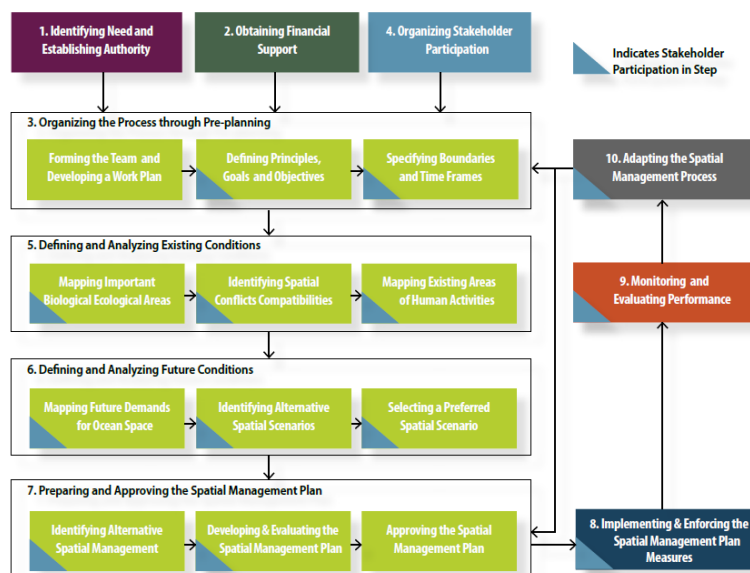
1. Identifying Need and Establishing Authority

2. Obtaining Financial Support

4. Organizing Stakeholder Participation

Indicates Stakeholder Participation in Step

3. Organizing the Process through Pre-planning

Forming the Team and Developing a Work Plan

Defining Principles, Goals and Objectives

Specifying Boundaries and Time Frames

10. Adapting the Spatial Management Process

5. Defining and Analyzing Existing Conditions

Mapping Important Biological Ecological Areas

Identifying Spatial Conflicts Compatibilities

Mapping Existing Areas of Human Activities

9. Monitoring and Evaluating Performance

6. Defining and Analyzing Future Conditions

Mapping Future Demands for Ocean Space

Identifying Alternative Spatial Scenarios

Selecting a Preferred Spatial Scenario

7. Preparing and Approving the Spatial Management Plan

Identifying Alternative Spatial Management

Developing & Evaluating the Spatial Management Plan

Approving the Spatial Management Plan

8. Implementing & Enforcing the Spatial Management Plan Measures